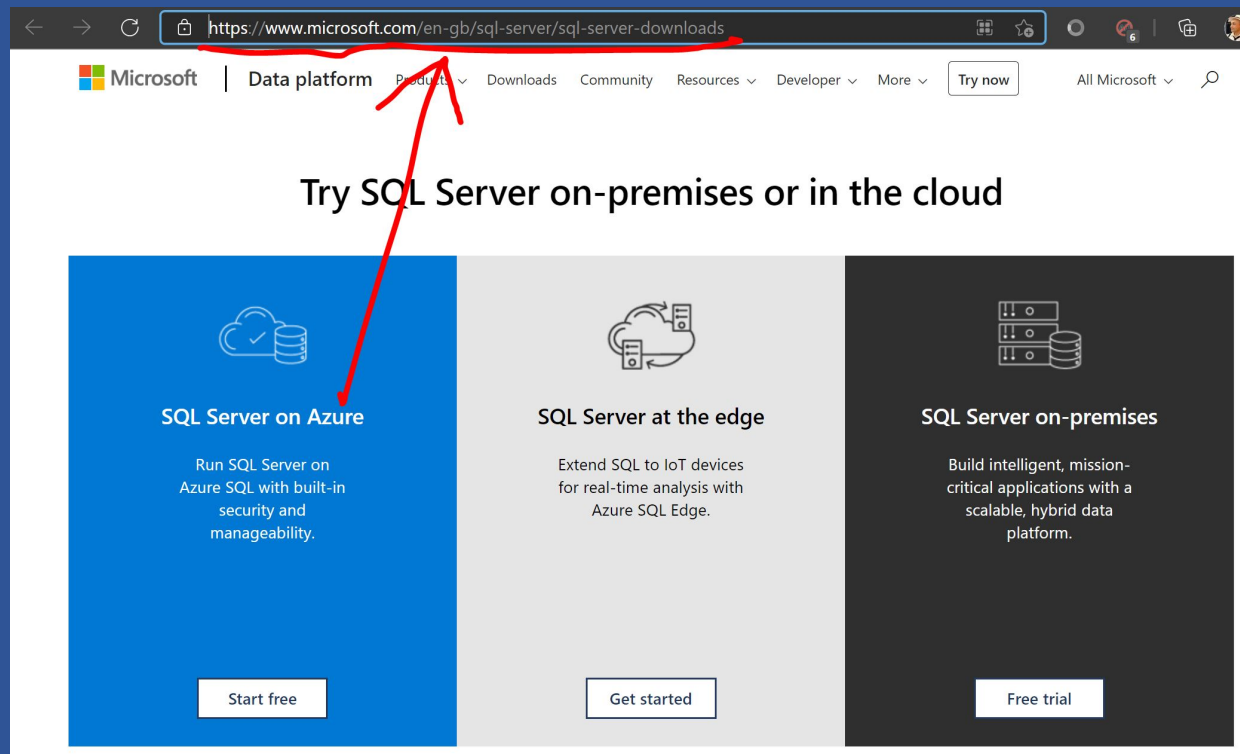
https://www.microsoft.com/en-gb/sql-server/sql-server-downloads

6

Microsoft | Data platform Products Downloads Community Resources Developer More Try now All Microsoft

Try SQL Server on-premises or in the cloud

SQL Server on Azure

Run SQL Server on Azure SQL with built-in security and manageability.

Start free

SQL Server at the edge

Extend SQL to IoT devices for real-time analysis with Azure SQL Edge.

Get started

SQL Server on-premises

Build intelligent, mission-critical applications with a scalable, hybrid data platform.

Free trial